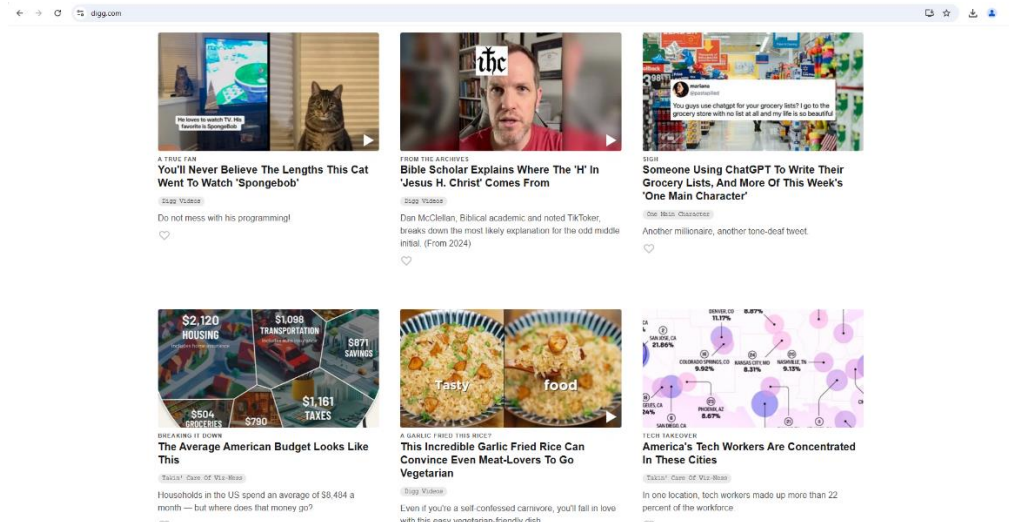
digg.com

He loves to watch TV. His favorite is SpongeBob

A TRUE FAN
You'll Never Believe The Lengths This Cat Went To Watch 'Spongebob'
Digg Videos
Do not mess with his programming!

ihc

FROM THE ARCHIVES
Bible Scholar Explains Where The 'H' In 'Jesus H. Christ' Comes From
Digg Videos
Dan McClellan, Biblical academic and noted TikToker, breaks down the most likely explanation for the odd middle initial. (From 2024)

mariana
You guys use chatgpt for your grocery lists? I go to the grocery store with no list at all and my life is so beautiful

SIGH
Someone Using ChatGPT To Write Their Grocery Lists, And More Of This Week's 'One Main Character'
One Main Character
Another millionaire, another tone-deaf tweet.

$2,120 HOUSING
$1,098 TRANSPORTATION
$871 SAVINGS
$1,161 TAXES
$504 GROCERIES
$790

BREAKING IT DOWN
The Average American Budget Looks Like This
Takin' Care Of Viz-Ness
Households in the US spend an average of $8,484 a month — but where does that money go?

Tasty
food

A GARLIC FRIED THIS RICE?
This Incredible Garlic Fried Rice Can Convince Even Meat-Lovers To Go Vegetarian
Digg Videos
Even if you're a self-confessed carnivore, you'll fall in love with this easy vegetarian-friendly dish

DENVER, CO 11.17%
8.87%
SAN JOSE, CA 21.86%
COLORADO SPRINGS, CO 9.92%
KANSAS CITY, MO 8.31%
NASHVILLE, TN 9.13%
PHOENIX, AZ 8.67%
24%

TECH TAKEOVER
America's Tech Workers Are Concentrated In These Cities
Takin' Care Of Viz-Ness
In one location, tech workers made up more than 22 percent of the workforce